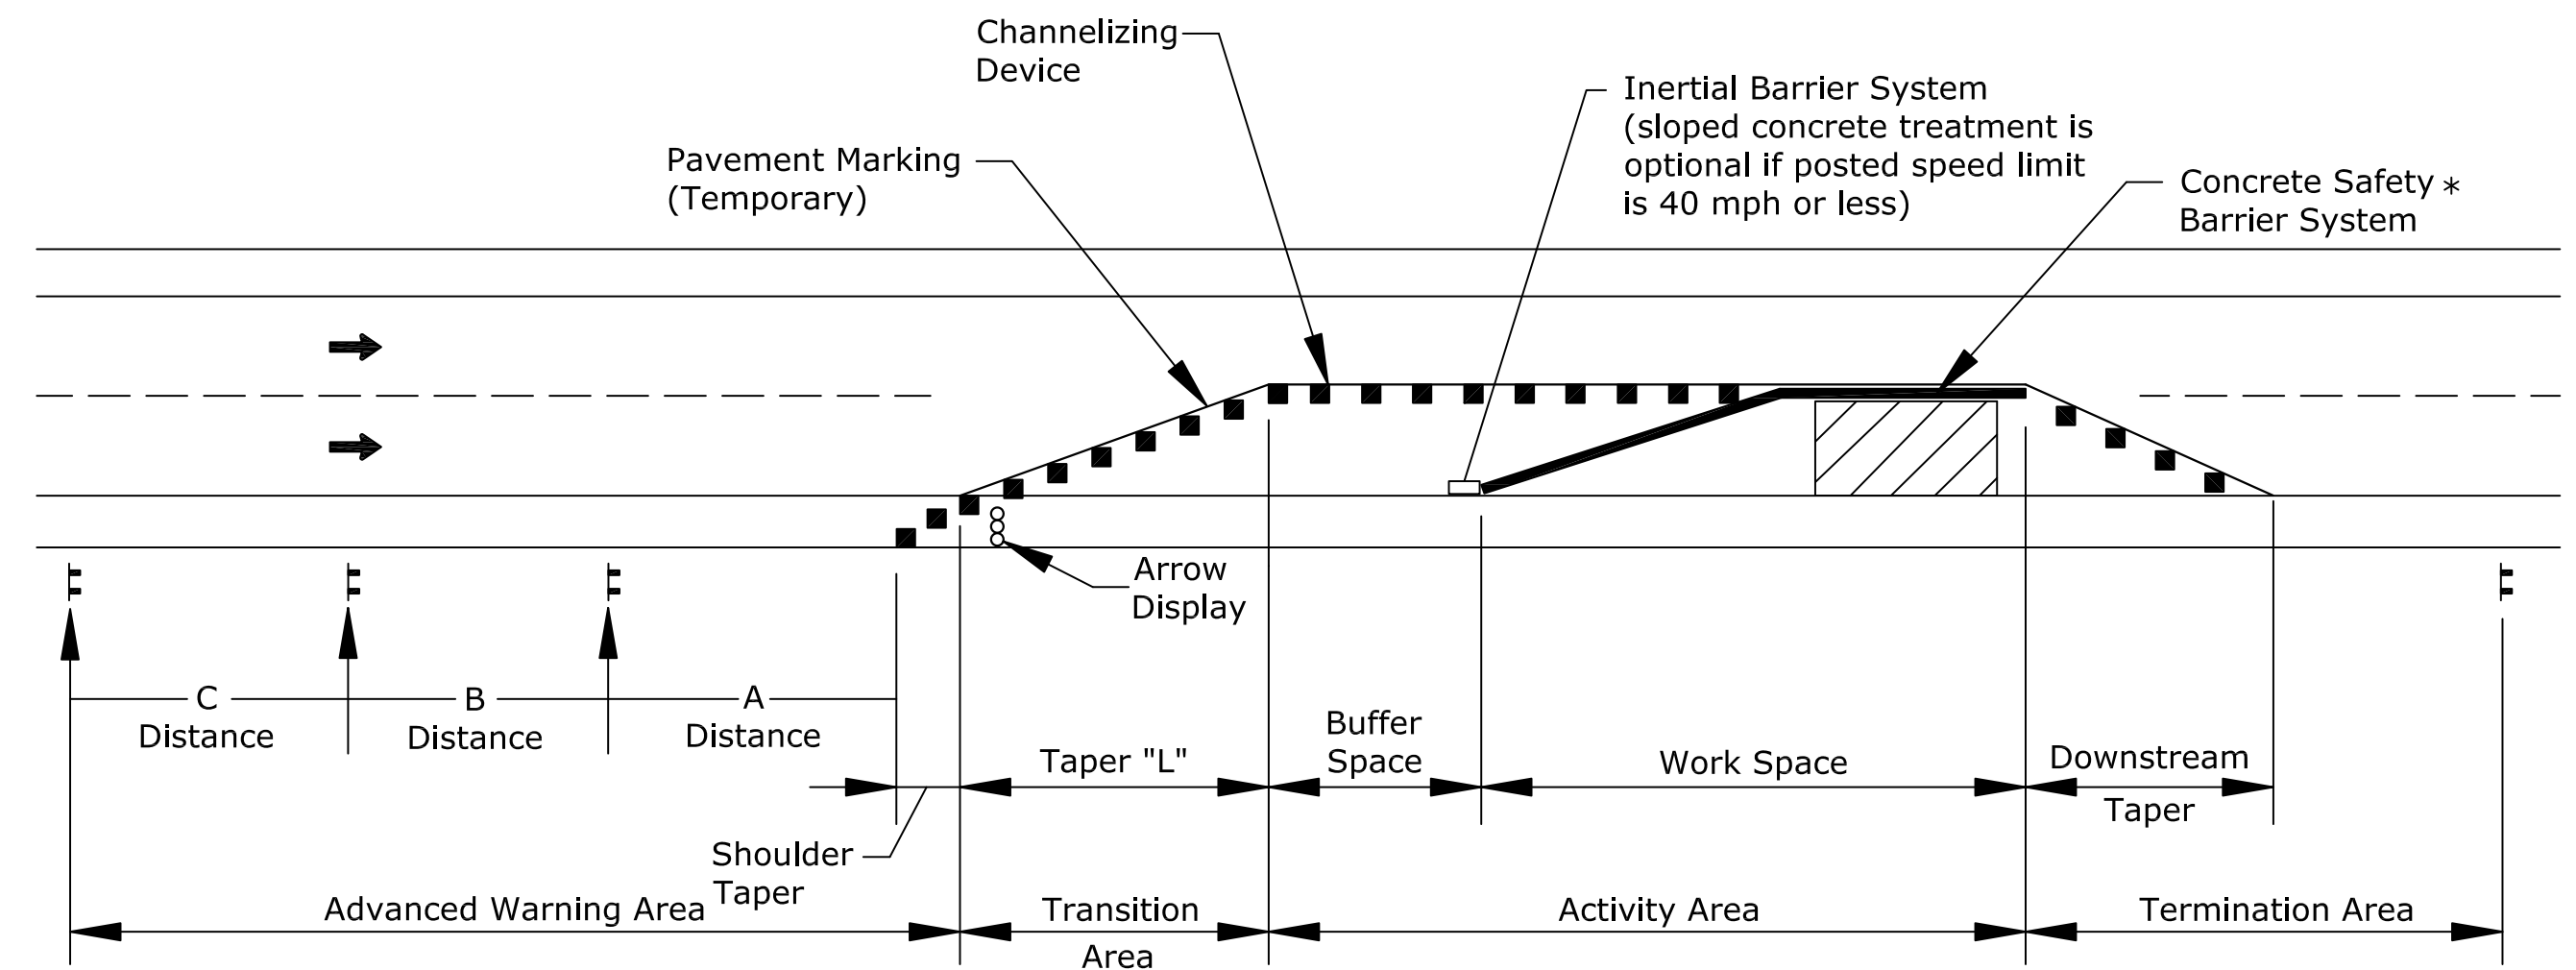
Channelizing Device

Inertial Barrier System (sloped concrete treatment is optional if posted speed limit is 40 mph or less)

Pavement Marking (Temporary)

Concrete Safety * Barrier System

Arrow Display

C Distance

B Distance

A Distance

Taper "L"

Buffer Space

Work Space

Downstream Taper

Shoulder Taper

Advanced Warning Area

Transition Area

Activity Area

Termination Area